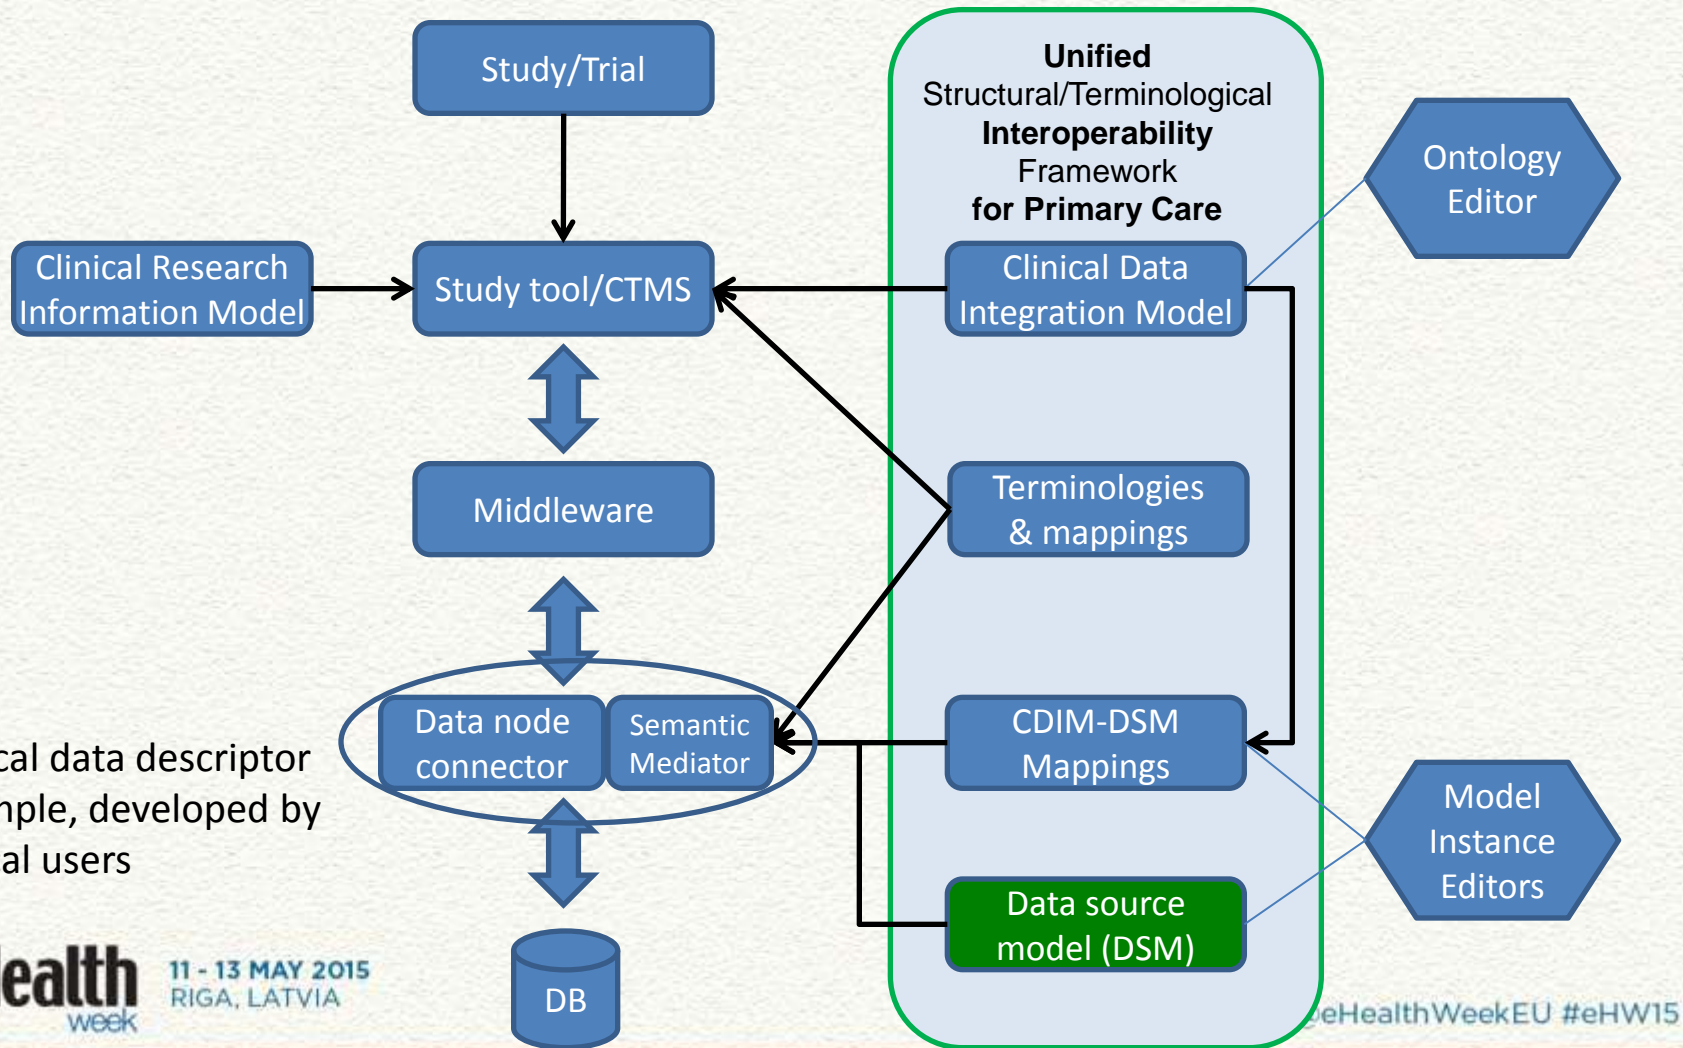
Study/Trial

Clinical Research Information Model

Study tool/CTMS

Middleware

Data node connector

Semantic Mediator

DB

Unified Structural/Terminological Interoperability Framework for Primary Care

Clinical Data Integration Model

Terminologies & mappings

CDIM-DSM Mappings

Data source model (DSM)

Ontology Editor

Model Instance Editors

cal data descriptor
nple, developed by
al users

ealth week

11 - 13 MAY 2015
RIGA, LATVIA

@eHealthWeekEU #eHW15